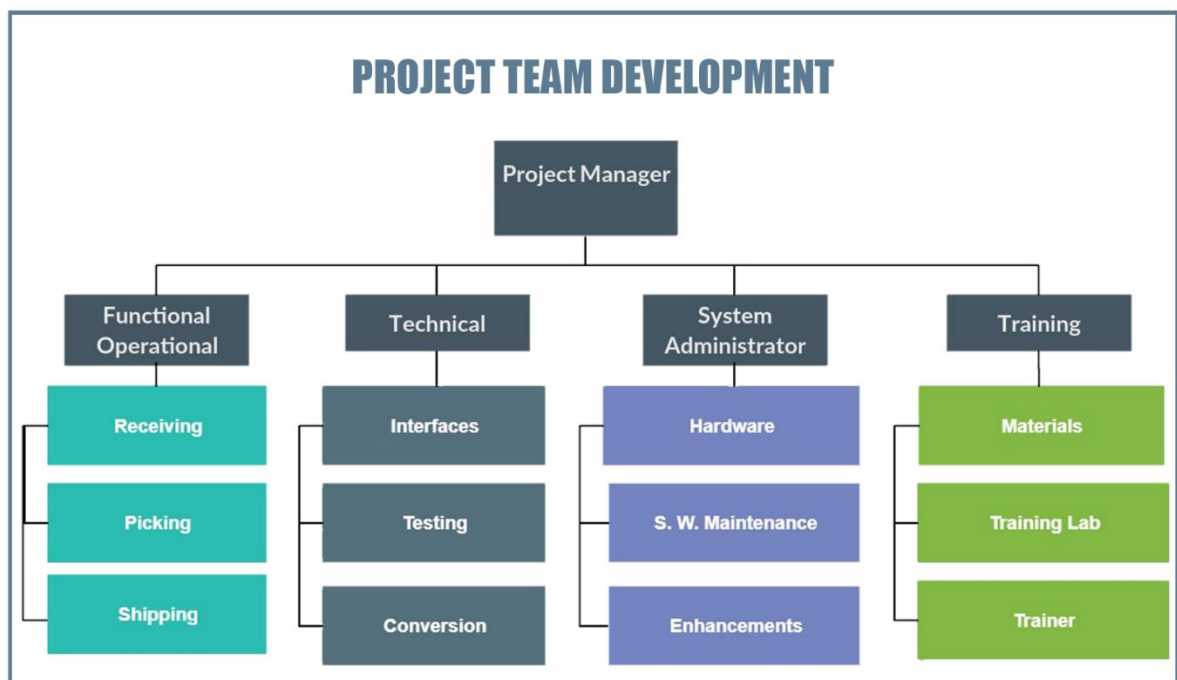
PROJECT TEAM DEVELOPMENT

Project Manager

Functional Operational

Receiving

Picking

Shipping

Technical

Interfaces

Testing

Conversion

System Administrator

Hardware

S. W. Maintenance

Enhancements

Training

Materials

Training Lab

Trainer